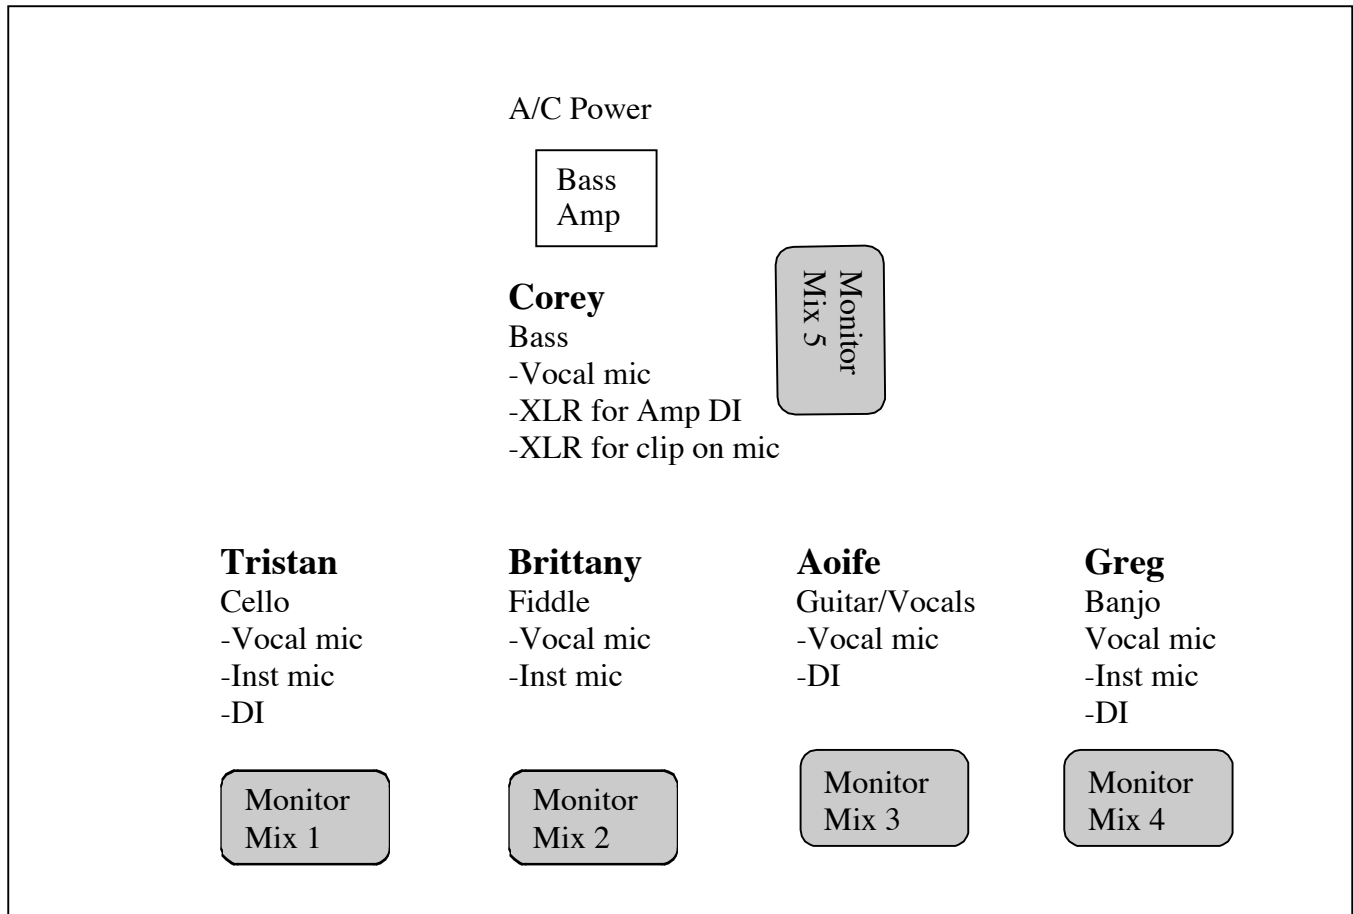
A/C Power

Bass Amp

Monitor Mix 5

**Corey**
Bass
-Vocal mic
-XLR for Amp DI
-XLR for clip on mic

**Tristan**
Cello
-Vocal mic
-Inst mic
-DI

Monitor Mix 1

**Brittany**
Fiddle
-Vocal mic
-Inst mic

Monitor Mix 2

**Aoife**
Guitar/Vocals
-Vocal mic
-DI

Monitor Mix 3

**Greg**
Banjo
Vocal mic
-Inst mic
-DI

Monitor Mix 4